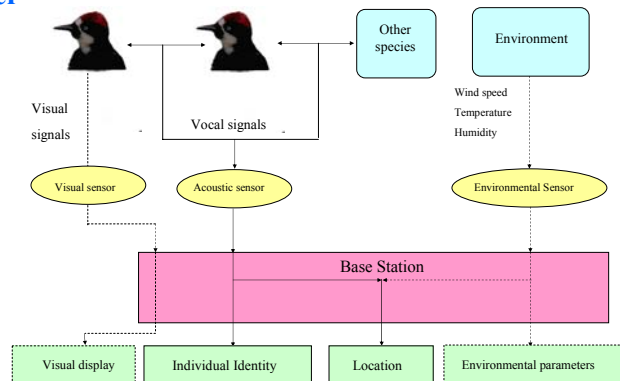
Other species

Environment

Visual signals

Vocal signals

Wind speed
Temperature
Humidity

Visual sensor

Acoustic sensor

Environmental Sensor

Base Station

Visual display

Individual Identity

Location

Environmental parameters